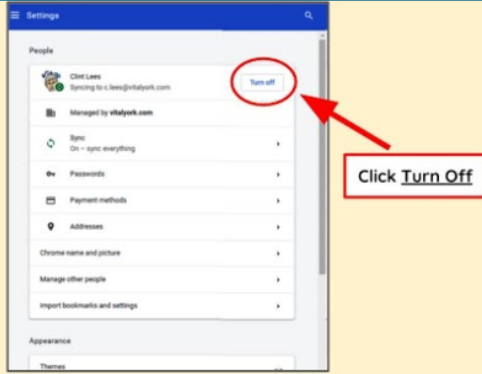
Settings

People

Clint Lees
Syncing to c.lees@vitalyork.com

Turn off

Managed by vitalyork.com

Sync
On – sync everything

Passwords

Payment methods

Addresses

Chrome name and picture

Manage other people

Import bookmarks and settings

Appearance

Themes

Click Turn Off